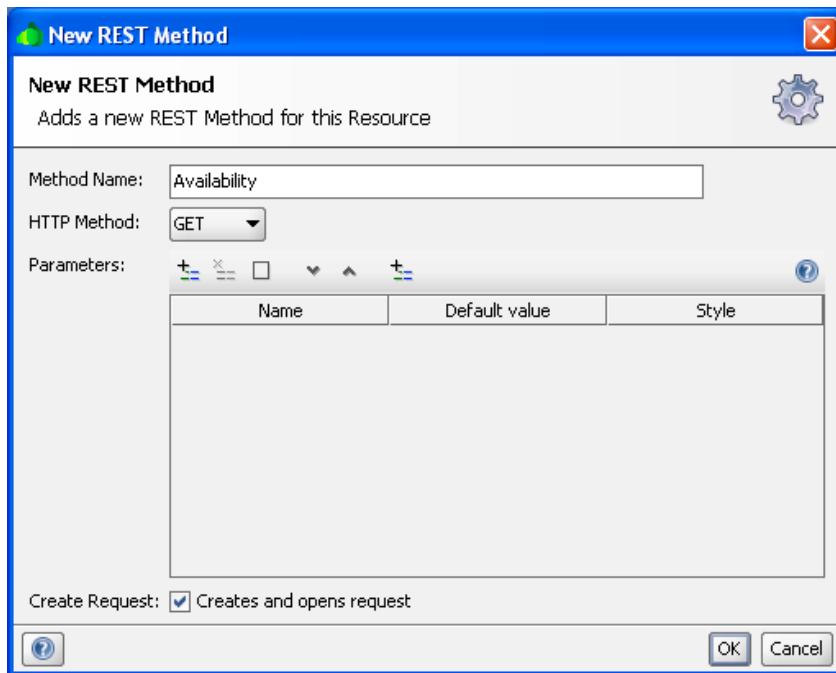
New REST Method

New REST Method
Adds a new REST Method for this Resource

Method Name: Availability

HTTP Method: GET

Parameters:

| Name | Default value | Style |
|---|---|---|

Create Request: Creates and opens request

OK Cancel